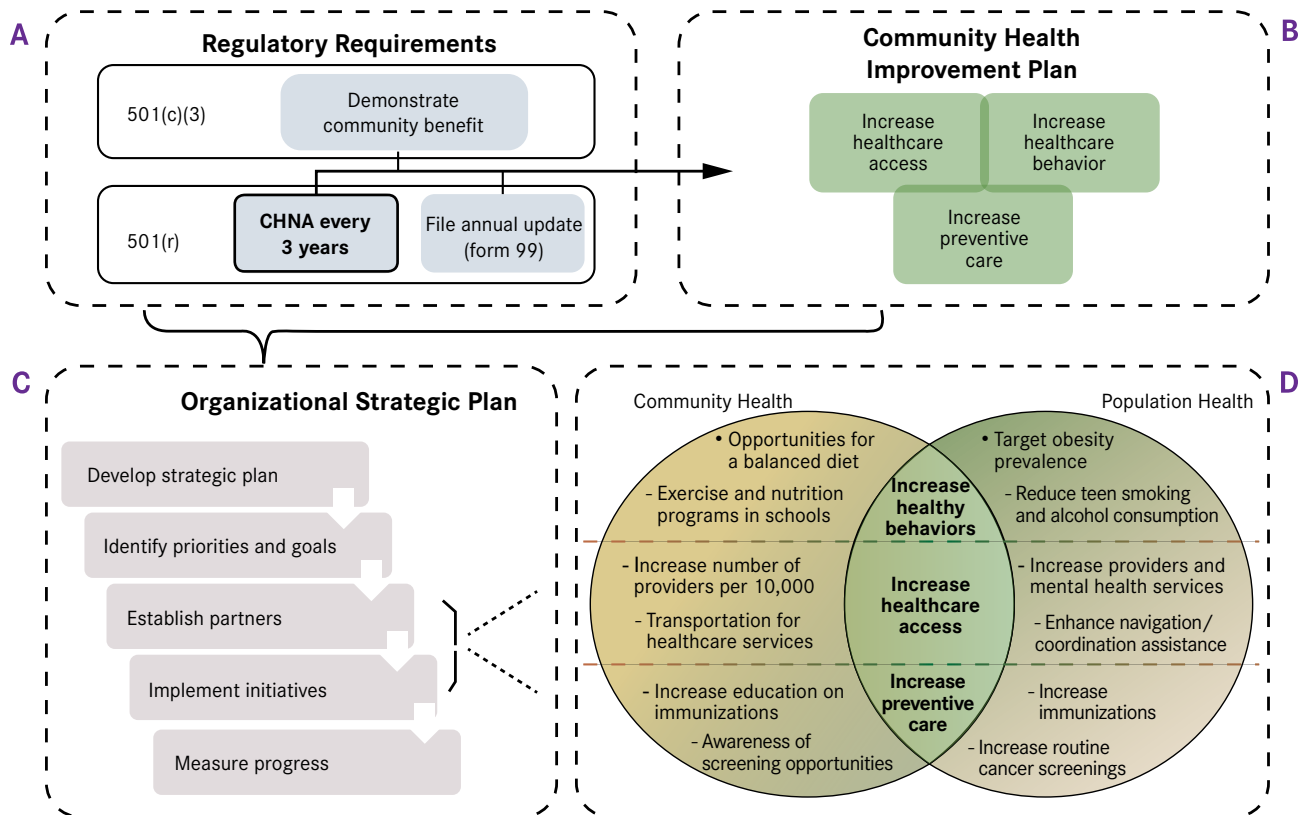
A

Regulatory Requirements

501(c)(3)

Demonstrate community benefit

501(r)

CHNA every 3 years

File annual update (form 99)

B

Community Health Improvement Plan

Increase healthcare access

Increase healthcare behavior

Increase preventive care

C

Organizational Strategic Plan

Develop strategic plan

Identify priorities and goals

Establish partners

Implement initiatives

Measure progress

D

Community Health

Population Health

• Opportunities for a balanced diet

- Exercise and nutrition programs in schools

Increase healthy behaviors

• Target obesity prevalence

- Reduce teen smoking and alcohol consumption

- Increase number of providers per 10,000

- Transportation for healthcare services

Increase healthcare access

- Increase providers and mental health services

- Enhance navigation/ coordination assistance

- Increase education on immunizations

- Awareness of screening opportunities

Increase preventive care

- Increase immunizations

- Increase routine cancer screenings